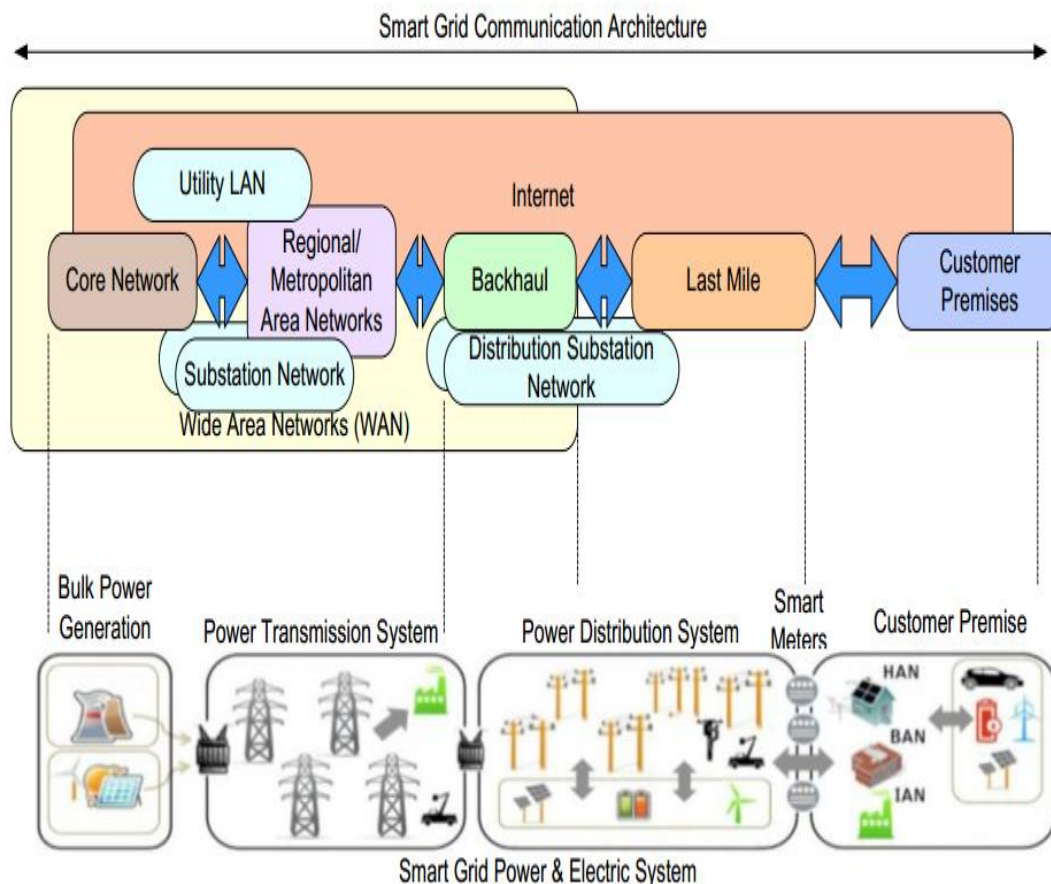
Smart Grid Communication Architecture

Utility LAN

Internet

Core Network

Regional/ Metropolitan Area Networks

Backhaul

Last Mile

Customer Premises

Substation Network

Distribution Substation Network

Wide Area Networks (WAN)

Bulk Power Generation

Power Transmission System

Power Distribution System

Smart Meters

Customer Premise

HAN

BAN

IAN

Smart Grid Power & Electric System